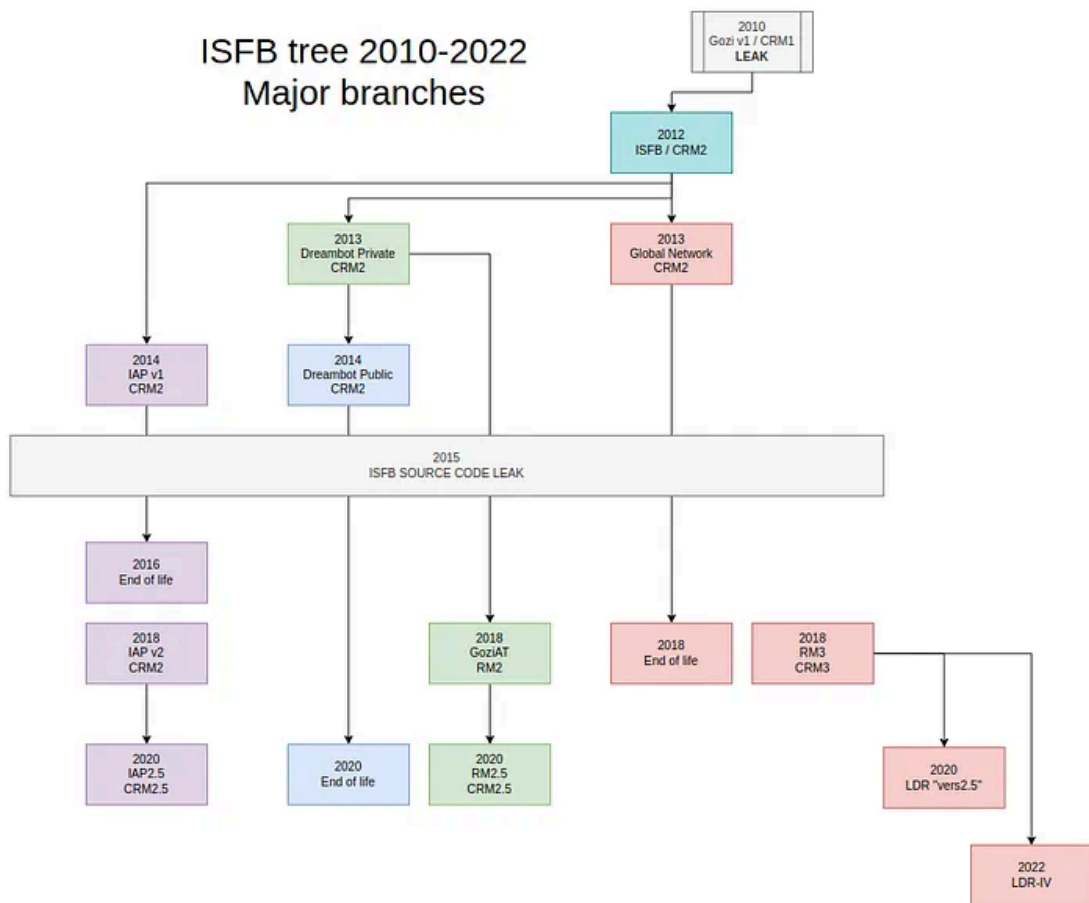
ISFB tree 2010-2022
Major branches

2010
Gozi v1 / CRM1
LEAK

2012
ISFB / CRM2

2013
Dreambot Private
CRM2

2013
Global Network
CRM2

2014
IAP v1
CRM2

2014
Dreambot Public
CRM2

2015
ISFB SOURCE CODE LEAK

2016
End of life

2018
IAP v2
CRM2

2018
GoziAT
RM2

2018
End of life

2018
RM3
CRM3

2020
IAP2.5
CRM2.5

2020
End of life

2020
RM2.5
CRM2.5

2020
LDR "vers2.5"

2022
LDR-IV